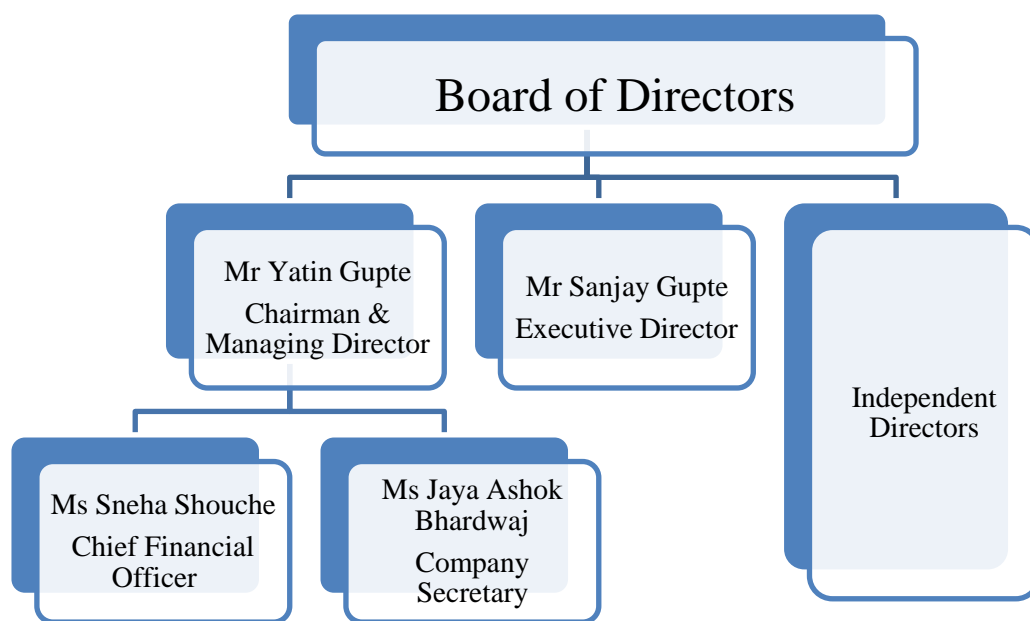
Board of Directors

Mr Yatin Gupte
Chairman & Managing Director

Mr Sanjay Gupte
Executive Director

Independent Directors

Ms Sneha Shouche
Chief Financial Officer

Ms Jaya Ashok Bhardwaj
Company Secretary